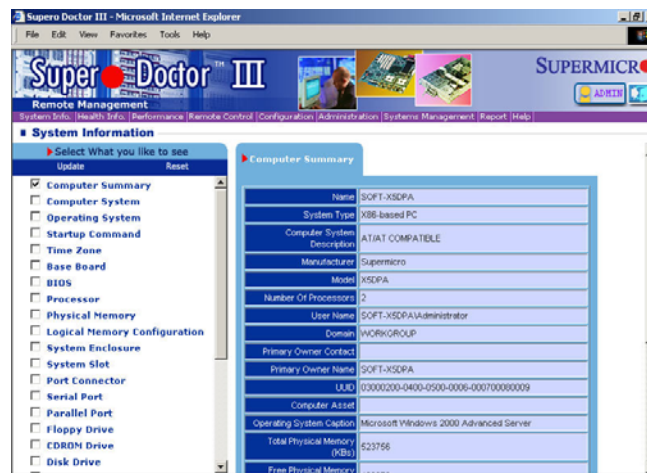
Supero Doctor III - Microsoft Internet Explorer

File Edit View Favorites Tools Help

Super Doctor™ III

Remote Management

SUPERMICRO

ADMIN

System Info. | Health Info. | Performance | Remote Control | Configuration | Administration | Systems Management | Report | Help

System Information

Select What you like to see

Update Reset

☑ Computer Summary
☐ Computer System
☐ Operating System
☐ Startup Command
☐ Time Zone
☐ Base Board
☐ BIOS
☐ Processor
☐ Physical Memory
☐ Logical Memory Configuration
☐ System Enclosure
☐ System Slot
☐ Port Connector
☐ Serial Port
☐ Parallel Port
☐ Floppy Drive
☐ CDROM Drive
☐ Disk Drive

Computer Summary

| | |
|---|---|
| Name | SOFT-X5DPA |
| System Type | X86-based PC |
| Computer System Description | AT/AT COMPATIBLE |
| Manufacturer | Supermicro |
| Model | X5DPA |
| Number Of Processors | 2 |
| User Name | SOFT-X5DPA\Administrator |
| Domain | WORKGROUP |
| Primary Owner Contact | |
| Primary Owner Name | SOFT-X5DPA |
| UUID | 03000200-0400-0500-0006-000700080009 |
| Computer Asset | |
| Operating System Caption | Microsoft Windows 2000 Advanced Server |
| Total Physical Memory (KBs) | 523756 |
| Free Physical Memory | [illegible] |